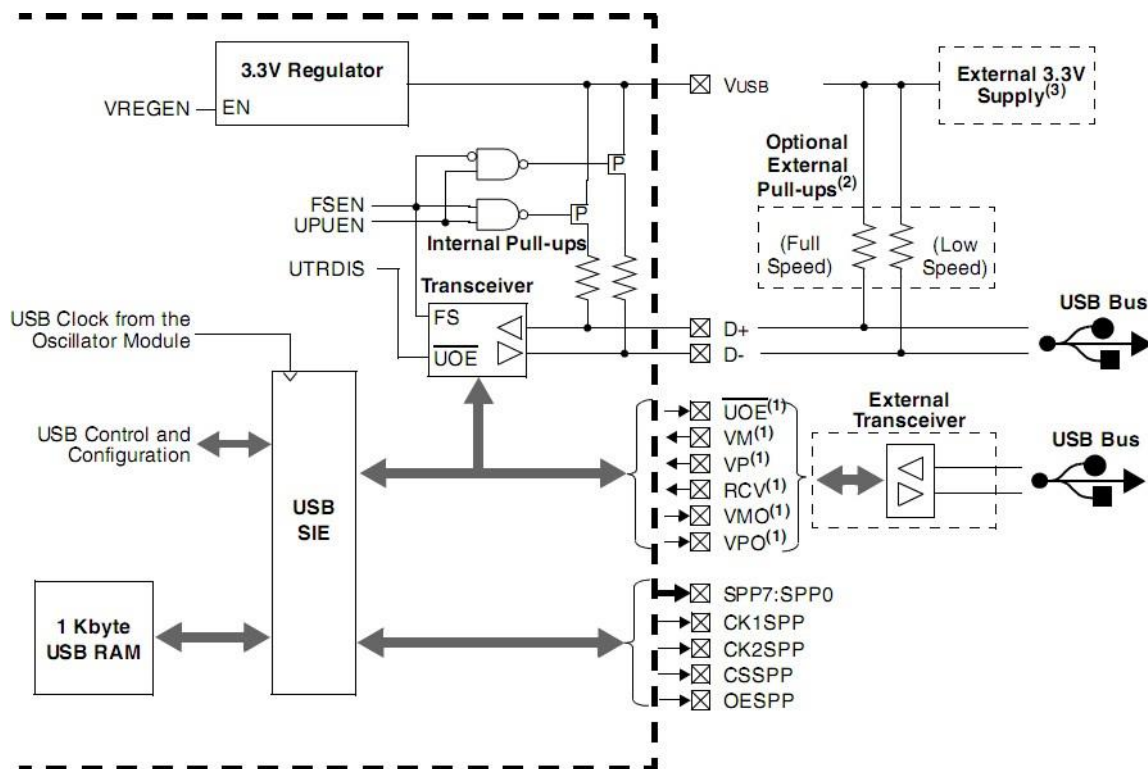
3.3V Regulator

VREGEN

EN

VUSB

External 3.3V Supply$^{(3)}$

Optional External Pull-ups$^{(2)}$

P

P

FSEN

UPUEN

Internal Pull-ups

(Full Speed)

(Low Speed)

UTRDIS

Transceiver

FS

$\overline{UOE}$

USB Clock from the Oscillator Module

D+

D-

USB Bus

USB Control and Configuration

USB SIE

$\overline{UOE}^{(1)}$

VM$^{(1)}$

VP$^{(1)}$

RCV$^{(1)}$

VMO$^{(1)}$

VPO$^{(1)}$

External Transceiver

USB Bus

1 Kbyte USB RAM

SPP7:SPP0

CK1SPP

CK2SPP

CSSPP

OESPP